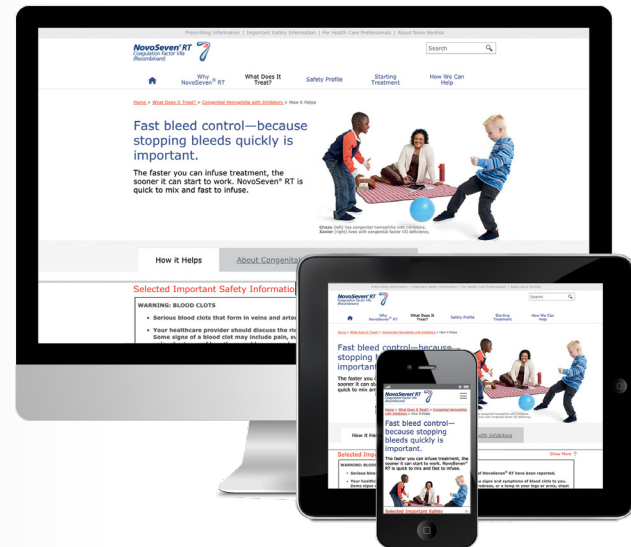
Prescribing Information | Important Safety Information | For Health Care Professionals | About Novo Nordisk

NovoSeven® RT
Coagulation Factor VIIa (Recombinant)

Search

Why NovoSeven® RT | What Does It Treat? | Safety Profile | Starting Treatment | How We Can Help

Home > What Does It Treat? > Congenital Hemophilia with Inhibitors > How it Helps

Fast bleed control—because stopping bleeds quickly is important.

The faster you can infuse treatment, the sooner it can start to work. NovoSeven® RT is quick to mix and fast to infuse.

Chase (left) has congenital hemophilia with inhibitors. Xavier (right) lives with congenital factor VII deficiency.

How it Helps | About Congenital

Selected Important Safety Information

WARNING: BLOOD CLOTS

• Serious blood clots that form in veins and arter

Your healthcare provider should discuss the ri
Some signs of a blood clot may include pain, s

NovoSeven® RT

Fast bleed control—because stopping bleeds quickly is important.

The faster you can infuse treatment, the sooner it can start to work. NovoSeven® RT is quick to mix and fast to infuse.

How it Helps | with Inhibitors

Selected Important Safety

Show More

WARNING: BLOOD

• Serious blo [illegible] of NovoSeven® RT have been reported.

• Your health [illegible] signs and symptoms of blood clots to you. Some signs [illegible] redness, or a lump in your legs or arms, chest

Selected Important Safety